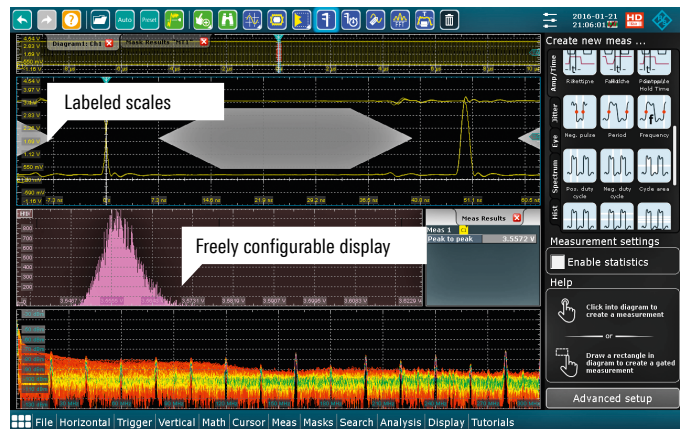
Auto
Preset
2016-01-21
21:06:01
HD

Diagram1: Ch1
Meas Results

4.54 V
2.83 V
1.15 V

Labeled scales

4.54 V
3.97 V
2.83 V
1.15 V
550 mV
-590 mV

0 s
7.3 ns
14.6 ns
21.9 ns
29.2 ns
36.5 ns
43.8 ns
51.1 ns
58.4 ns

Freely configurable display

Meas Results
Meas 1
Peak to peak
3.5572 V

Create new meas ...
Amp/Time
Rise time
Fall time
Setup/Hold Time
Jitter
Neg. pulse
Period
Frequency
Eye
Spectrum
Pos. duty cycle
Neg. duty cycle
Cycle area
Hist

Measurement settings
Enable statistics
Help
Click into diagram to create a measurement
or
Draw a rectangle in diagram to create a gated measurement
Advanced setup

File
Horizontal
Trigger
Vertical
Math
Cursor
Meas
Masks
Search
Analysis
Display
Tutorials